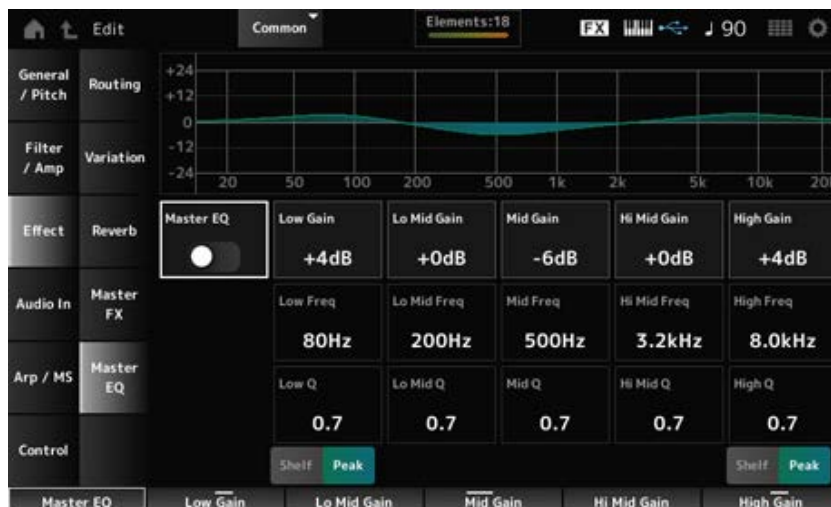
Edit

Common

Elements:18

FX

♩ 90

General / Pitch

Routing

Filter / Amp

Variation

Effect

Reverb

Audio In

Master FX

Arp / MS

Master EQ

Control

+24
+12
0
-12
-24
20
50
100
200
500
1k
2k
5k
10k
20

Master EQ

Low Gain
+4dB

Lo Mid Gain
+0dB

Mid Gain
-6dB

Hi Mid Gain
+0dB

High Gain
+4dB

Low Freq
80Hz

Lo Mid Freq
200Hz

Mid Freq
500Hz

Hi Mid Freq
3.2kHz

High Freq
8.0kHz

Low Q
0.7

Lo Mid Q
0.7

Mid Q
0.7

Hi Mid Q
0.7

High Q
0.7

Shelf
Peak

Shelf
Peak

Master EQ
Low Gain
Lo Mid Gain
Mid Gain
Hi Mid Gain
High Gain